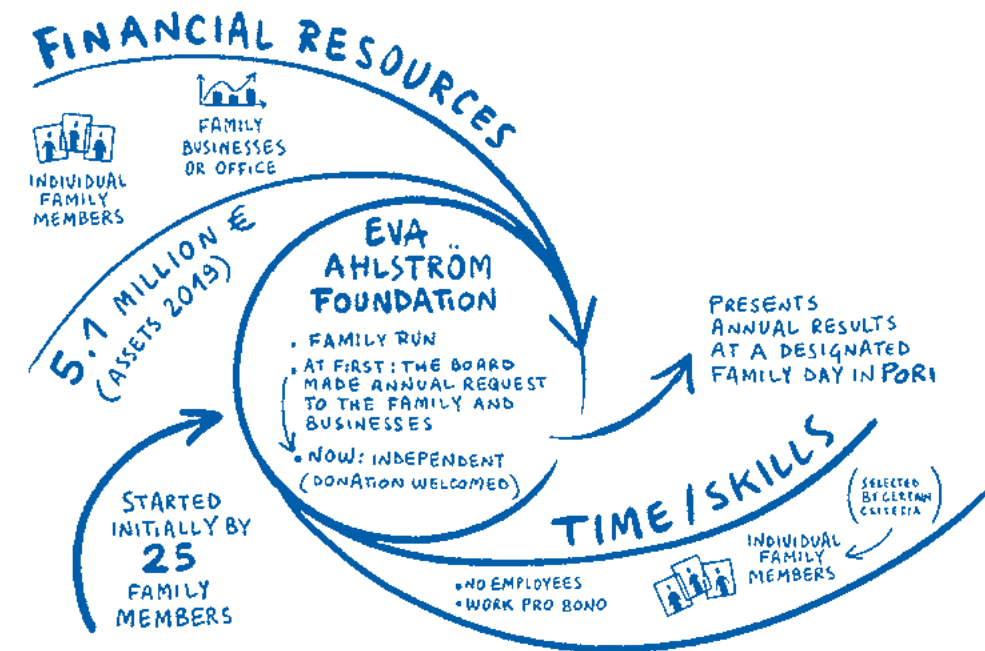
FINANCIAL RESOURCES

INDIVIDUAL FAMILY MEMBERS

FAMILY BUSINESSES OR OFFICE

5.1 MILLION €
(ASSETS 2019)

EVA AHLSTRÖM FOUNDATION

• FAMILY RUN
• AT FIRST: THE BOARD MADE ANNUAL REQUEST TO THE FAMILY AND BUSINESSES
• NOW: INDEPENDENT (DONATION WELCOMED)

PRESENTS ANNUAL RESULTS AT A DESIGNATED FAMILY DAY IN PORI

STARTED INITIALLY BY 25 FAMILY MEMBERS

TIME / SKILLS

(SELECTED BY CERTAIN CRITERIA)

INDIVIDUAL FAMILY MEMBERS

• NO EMPLOYEES
• WORK PRO BONO